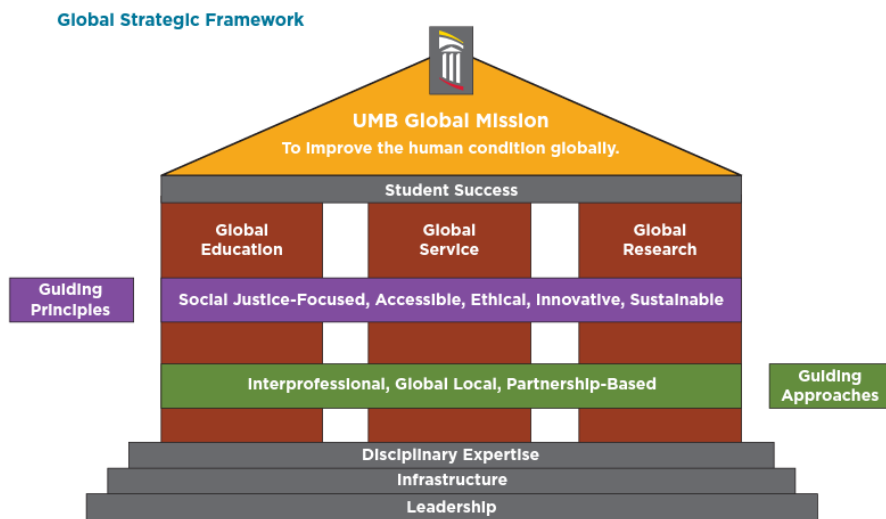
Global Strategic Framework

UMB Global Mission
To improve the human condition globally.

Student Success

Global Education

Global Service

Global Research

Guiding Principles

Social Justice-Focused, Accessible, Ethical, Innovative, Sustainable

Interprofessional, Global Local, Partnership-Based

Guiding Approaches

Disciplinary Expertise

Infrastructure

Leadership